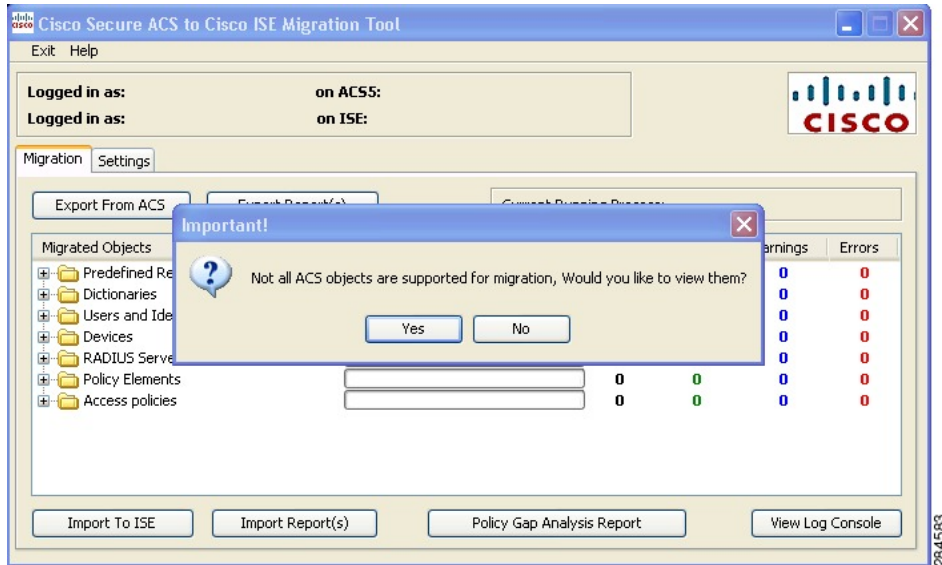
Cisco Secure ACS to Cisco ISE Migration Tool

Exit Help

Logged in as: on ACS5:
Logged in as: on ISE:

CISCO

Migration Settings

Export From ACS
Export Report(s)
Current Running Process:

Migrated Objects
arnings Errors

Predefined Re 0 0
Dictionaries 0 0
Users and Ide 0 0
Devices 0 0
RADIUS Serve 0 0
Policy Elements 0 0 0 0
Access policies 0 0 0 0

Important!

Not all ACS objects are supported for migration, Would you like to view them?

Yes No

Import To ISE
Import Report(s)
Policy Gap Analysis Report
View Log Console

284583